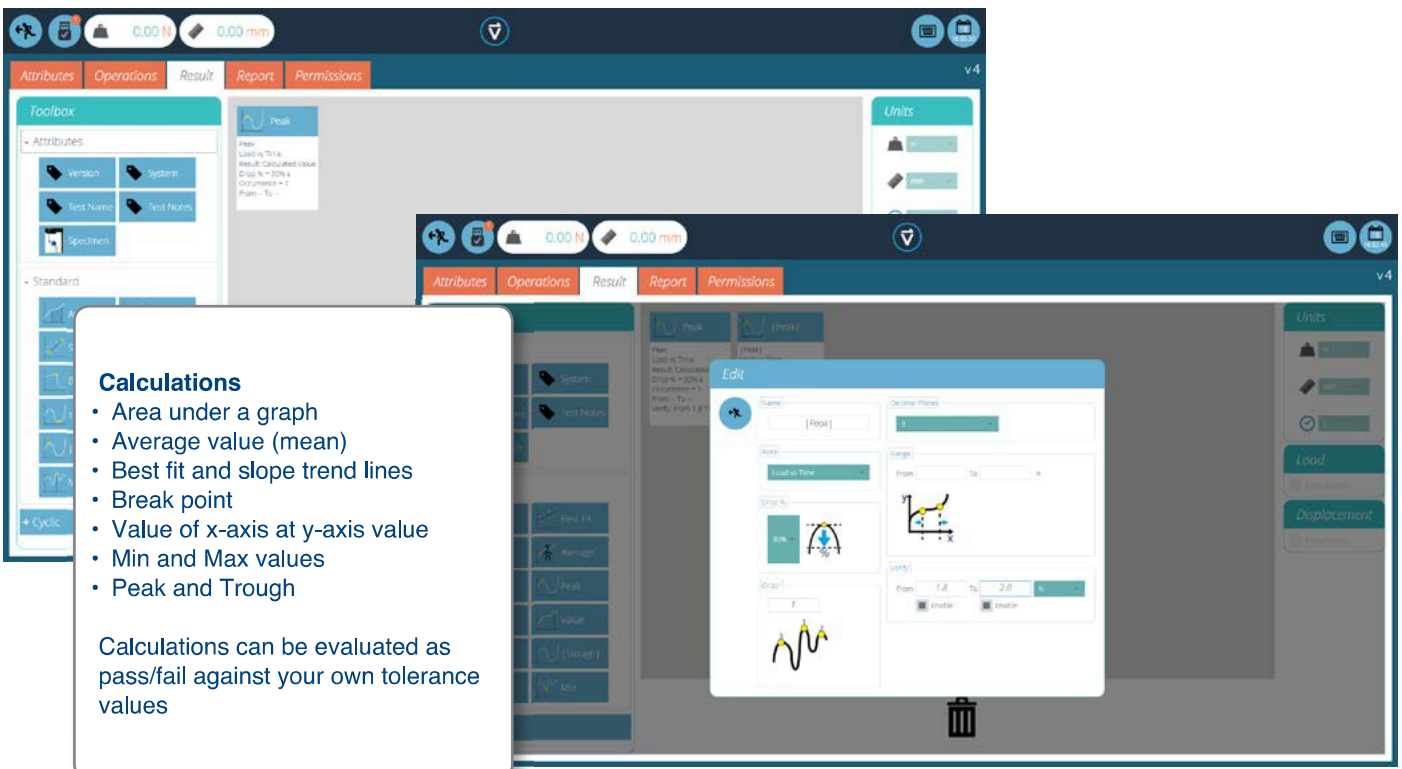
0.00 N
0.00 mm

Attributes
Operations
Result
Report
Permissions

v4

Toolbox
- Attributes
Version
System
Test Name
Test Notes
Specimen
- Standard
+ Cyclic

Peak
Peak
Load vs Time
Result: Calculated Value
Drop % = 30% ±
Occurrence = 1
From - To -

Units

0.00 N
0.00 mm

Attributes
Operations
Result
Report
Permissions

v4

Peak
[Peak]
System
Test Notes
Best Fit
Average
Peak
Value
[Trough]
Min

Units
Load
Displacement

Edit
Name
[Peak]
Decimal Places
Axes
Load vs Time
Range
From
To
Drop %
30%
Verify
From
1.8
To
2.0
N
Enable
Enable
Occur
1

Calculations
• Area under a graph
• Average value (mean)
• Best fit and slope trend lines
• Break point
• Value of x-axis at y-axis value
• Min and Max values
• Peak and Trough

Calculations can be evaluated as pass/fail against your own tolerance values